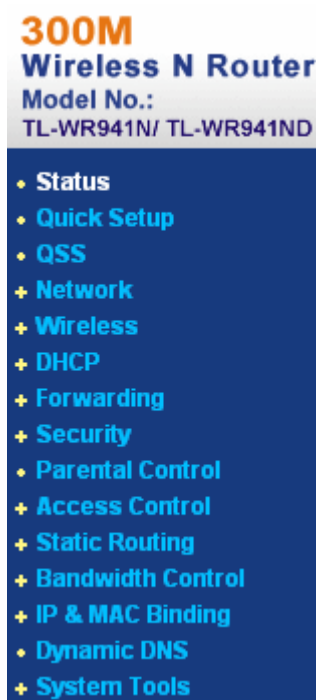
300M
Wireless N Router
Model No.:
TL-WR941N/ TL-WR941ND

• Status
• Quick Setup
• QSS
+ Network
+ Wireless
+ DHCP
+ Forwarding
+ Security
• Parental Control
+ Access Control
+ Static Routing
+ Bandwidth Control
+ IP & MAC Binding
• Dynamic DNS
+ System Tools